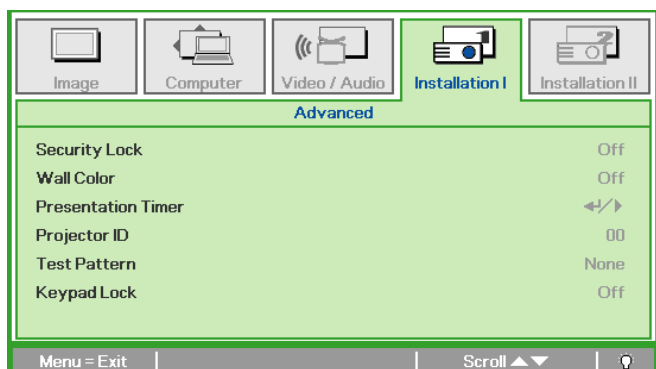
Image | Computer | Video / Audio | Installation I | Installation II

Advanced

| | |
|---|---|
| Security Lock | Off |
| Wall Color | Off |
| Presentation Timer | ↵/▶ |
| Projector ID | 00 |
| Test Pattern | None |
| Keypad Lock | Off |

Menu = Exit | Scroll ▲▼